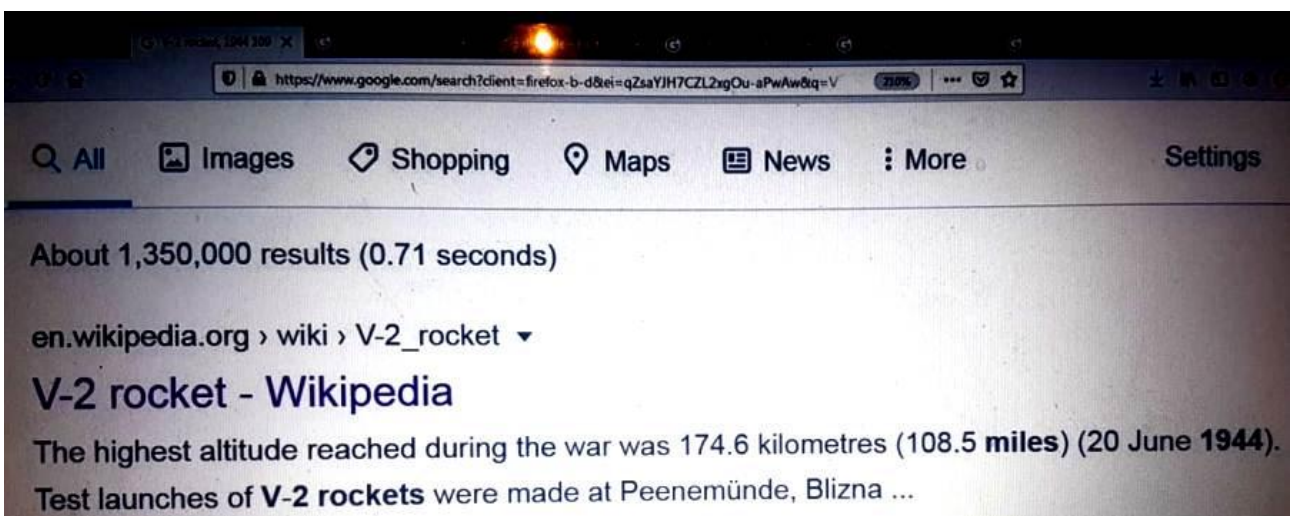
V-2 rocket, 1944 100 ×

https://www.google.com/search?client=firefox-b-d&ei=qZsaYJH7CZL2xgOu-aPwAw&q=V

210%

Q All   Images   Shopping   Maps   News   More   Settings

About 1,350,000 results (0.71 seconds)

en.wikipedia.org › wiki › V-2_rocket ▾

V-2 rocket - Wikipedia

The highest altitude reached during the war was 174.6 kilometres (108.5 miles) (20 June 1944). Test launches of V-2 rockets were made at Peenemünde, Blizna ...